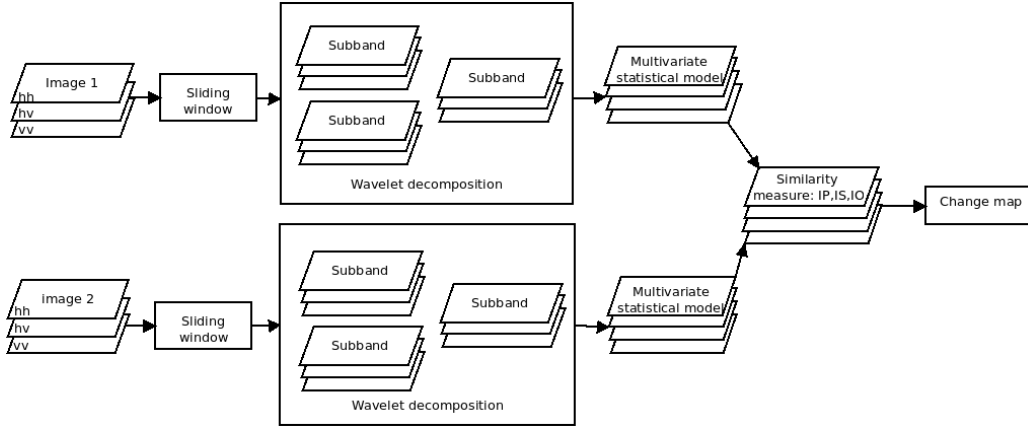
Image 1
hh
hv
vv

Sliding window

Subband

Subband

Subband

Wavelet decomposition

Multivariate statistical model

Similarity measure: IP,IS,IO

Change map

image 2
hh
hv
vv

Sliding window

Subband

Subband

Subband

Wavelet decomposition

Multivariate statistical model